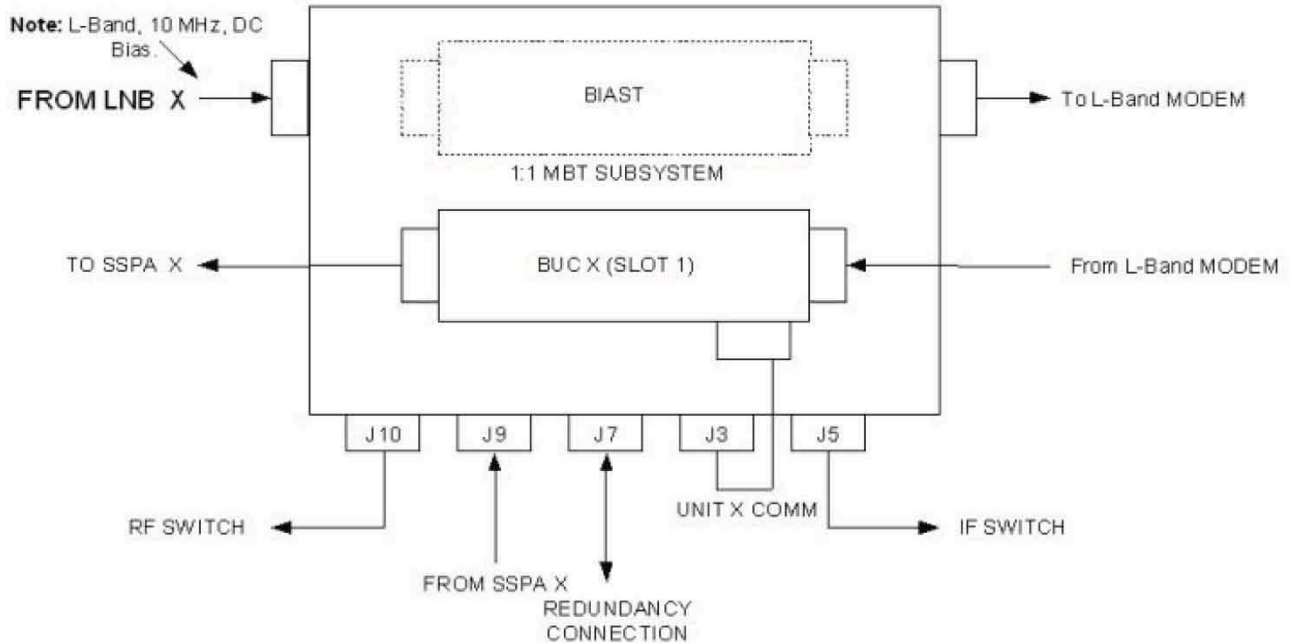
Note: L-Band, 10 MHz, DC Bias.

FROM LNB X

BIAST

To L-Band MODEM

1:1 MBT SUBSYSTEM

TO SSPA X

BUC X (SLOT 1)

From L-Band MODEM

J10

J9

J7

J3

J5

UNIT X COMM

RF SWITCH

IF SWITCH

FROM SSPA X

REDUNDANCY CONNECTION